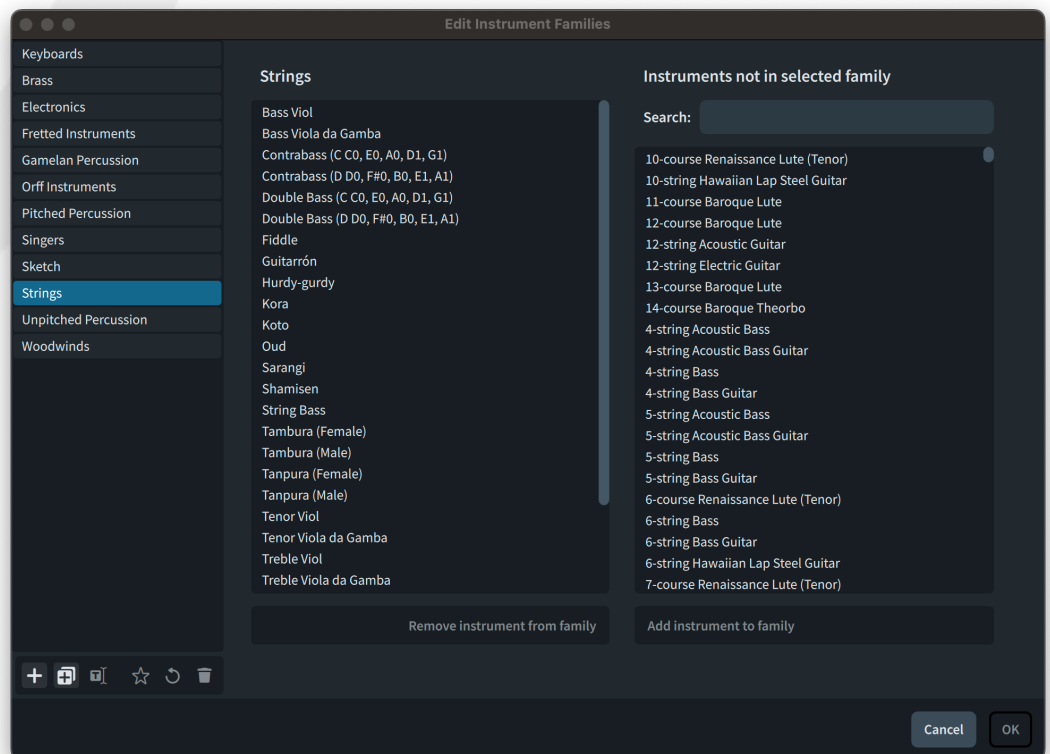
Edit Instrument Families

Keyboards
Brass
Electronics
Fretted Instruments
Gamelan Percussion
Orff Instruments
Pitched Percussion
Singers
Sketch
Strings
Unpitched Percussion
Woodwinds

Strings

Bass Viol
Bass Viola da Gamba
Contrabass (C C0, E0, A0, D1, G1)
Contrabass (D D0, F#0, B0, E1, A1)
Double Bass (C C0, E0, A0, D1, G1)
Double Bass (D D0, F#0, B0, E1, A1)
Fiddle
Guitarrón
Hurdy-gurdy
Kora
Koto
Oud
Sarangi
Shamisen
String Bass
Tambura (Female)
Tambura (Male)
Tanpura (Female)
Tanpura (Male)
Tenor Viol
Tenor Viola da Gamba
Treble Viol
Treble Viola da Gamba

Remove instrument from family

Instruments not in selected family

Search:

10-course Renaissance Lute (Tenor)
10-string Hawaiian Lap Steel Guitar
11-course Baroque Lute
12-course Baroque Lute
12-string Acoustic Guitar
12-string Electric Guitar
13-course Baroque Lute
14-course Baroque Theorbo
4-string Acoustic Bass
4-string Acoustic Bass Guitar
4-string Bass
4-string Bass Guitar
5-string Acoustic Bass
5-string Acoustic Bass Guitar
5-string Bass
5-string Bass Guitar
6-course Renaissance Lute (Tenor)
6-string Bass
6-string Bass Guitar
6-string Hawaiian Lap Steel Guitar
7-course Renaissance Lute (Tenor)

Add instrument to family

Cancel
OK